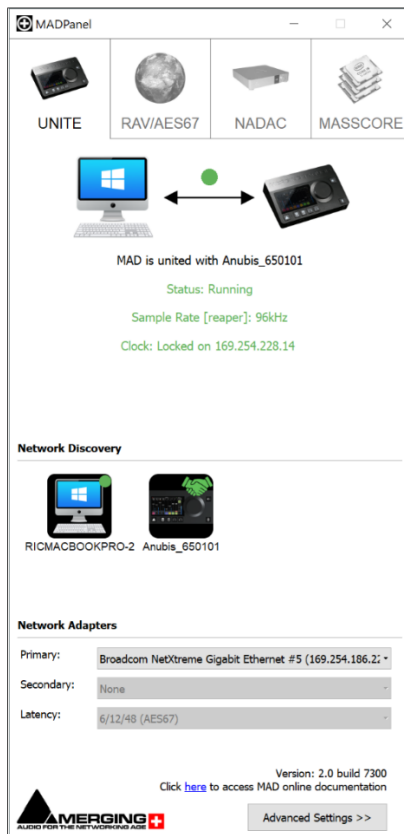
MADPanel

UNITE RAV/AES67 NADAC MASSCORE

MAD is united with Anubis_650101

Status: Running

Sample Rate [reaper]: 96kHz

Clock: Locked on 169.254.228.14

Network Discovery

RICMACBOOKPRO-2 Anubis_650101

Network Adapters

Primary: Broadcom NetXtreme Gigabit Ethernet #5 (169.254.186.2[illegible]

Secondary: None

Latency: 6/12/48 (AES67)

Version: 2.0 build 7300

Click here to access MAD online documentation

MERGING AUDIO FOR THE NETWORKING AGE

Advanced Settings >>